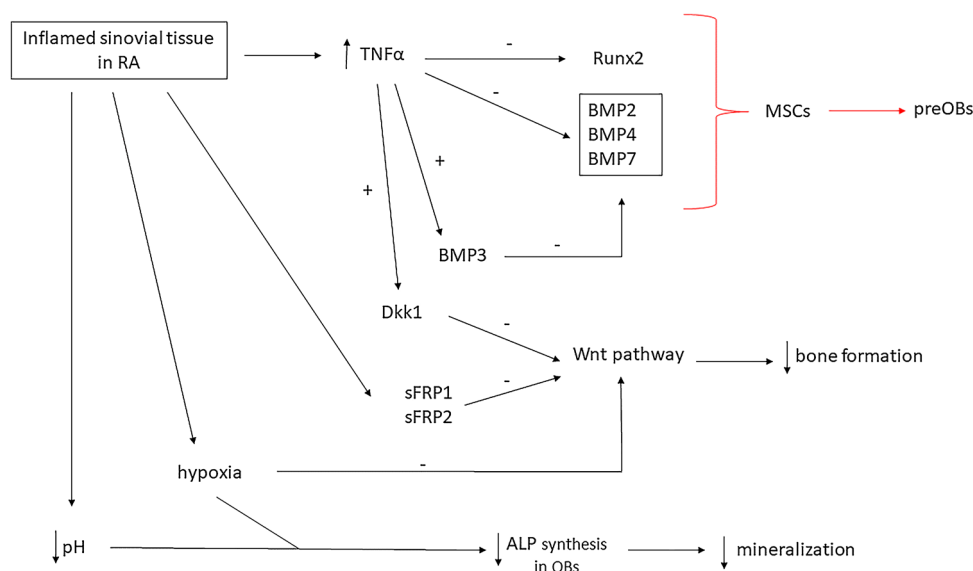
Inflamed sinovial tissue in RA

↑ TNFα

-

Runx2

-

BMP2
BMP4
BMP7

MSCs

preOBs

+

+

BMP3

-

Dkk1

-

Wnt pathway

↓ bone formation

sFRP1
sFRP2

-

hypoxia

-

↓ pH

↓ ALP synthesis in OBs

↓ mineralization